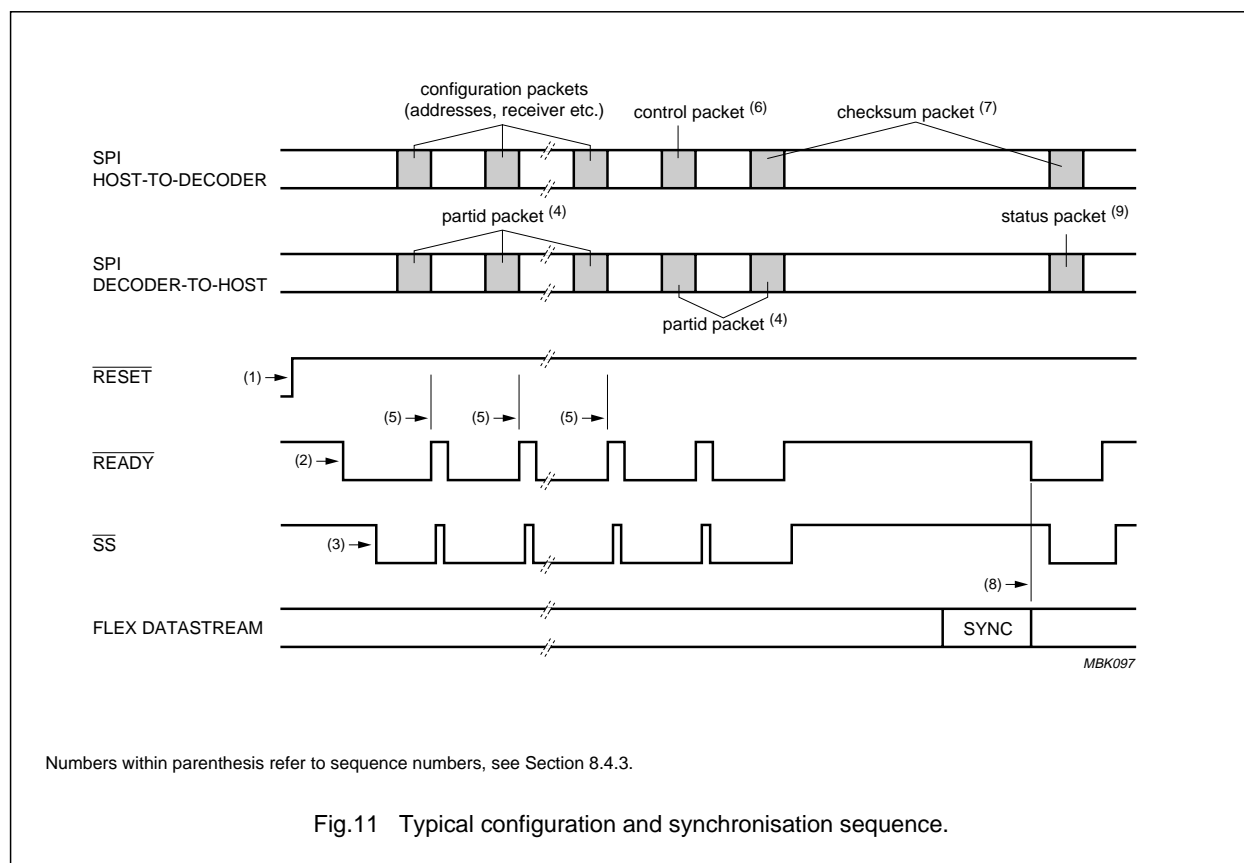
configuration packets (addresses, receiver etc.)

control packet $^{(6)}$

checksum packet $^{(7)}$

SPI HOST-TO-DECODER

partid packet $^{(4)}$

status packet $^{(9)}$

SPI DECODER-TO-HOST

partid packet $^{(4)}$

$\overline{RESET}$

(1)

(5)

(5)

(5)

$\overline{READY}$

(2)

$\overline{SS}$

(3)

(8)

FLEX DATASTREAM

SYNC

MBK097

Numbers within parenthesis refer to sequence numbers, see Section 8.4.3.

Fig.11 Typical configuration and synchronisation sequence.